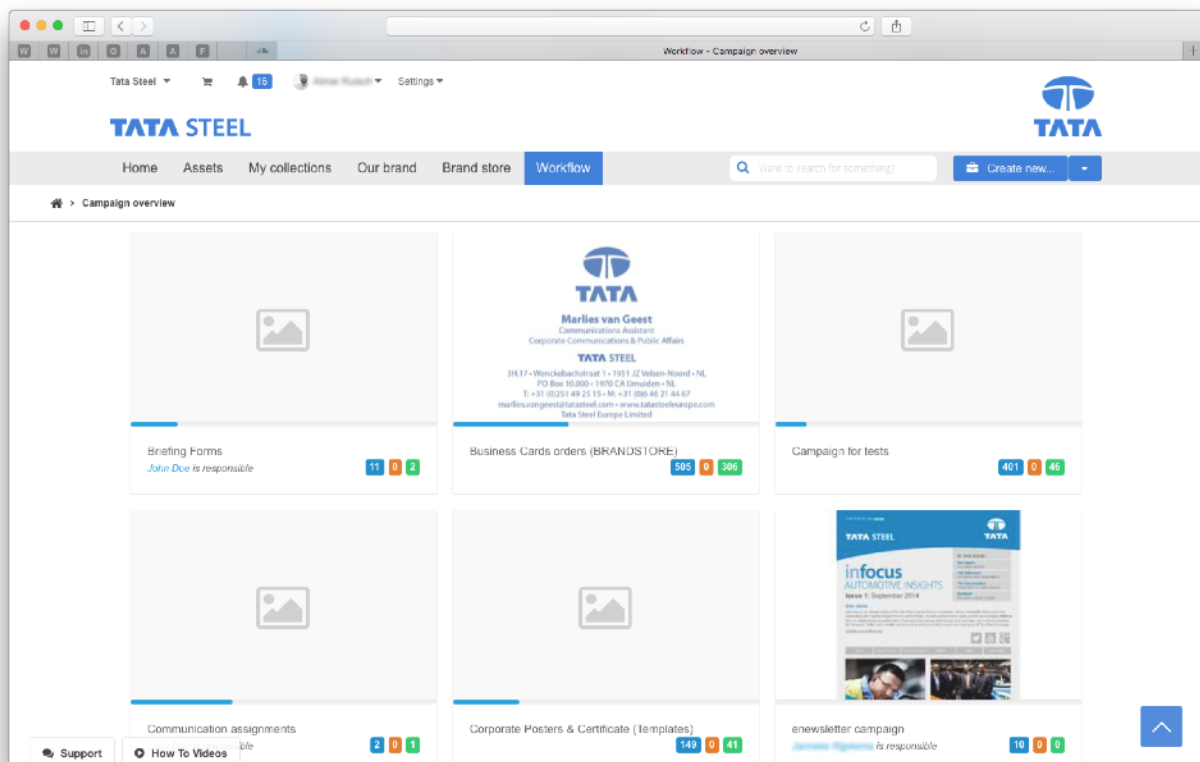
Workflow - Campaign overview

Tata Steel 16 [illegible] Settings

TATA STEEL

TATA

Home Assets My collections Our brand Brand store Workflow

Want to search for something?

Create new...

Campaign overview

Briefing Forms
John Doe is responsible
11 0 2

TATA
Marlies van Geest
Communications Assistant
Corporate Communications & Public Affairs
TATA STEEL
3H.17 • Wenckebachstraat 1 • 1951 JZ Velsen-Noord • NL
PO Box 10.000 • 1970 CA IJmuiden • NL
T: +31 (0)251 49 25 15 • M: +31 (0)6 46 21 44 67
marlies.vangeest@tatasteel.com • www.tatasteeleurope.com
Tata Steel Europe Limited

Business Cards orders (BRANDSTORE)
505 0 306

Campaign for tests
401 0 46

Communication assignments
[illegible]
2 0 1

Corporate Posters & Certificate (Templates)
149 0 41

TATA STEEL
TATA
infocus
AUTOMOTIVE INSIGHTS
Issue 1: September 2014

enewsletter campaign
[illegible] is responsible
10 0 0

Support
How To Videos